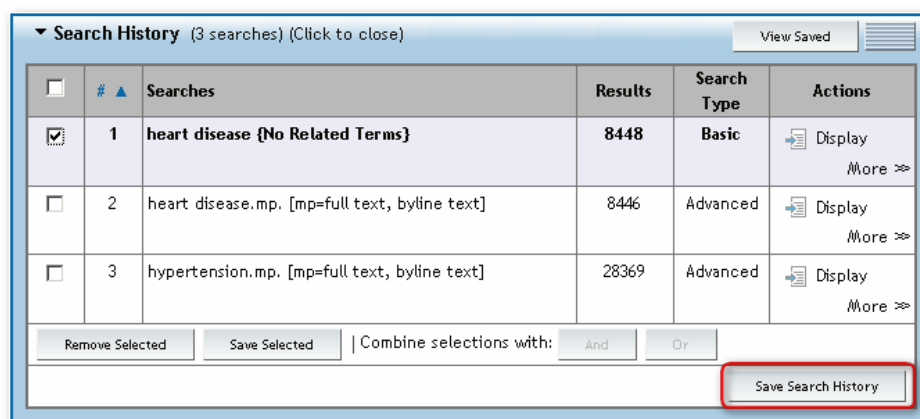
▼ Search History (3 searches) (Click to close)

View Saved

| | # ▲ | Searches | Results | Search Type | Actions |
|---|---|---|---|---|---|
| ☑ | 1 | heart disease {No Related Terms} | 8448 | Basic | Display More ≫ |
| ☐ | 2 | heart disease.mp. [mp=full text, byline text] | 8446 | Advanced | Display More ≫ |
| ☐ | 3 | hypertension.mp. [mp=full text, byline text] | 28369 | Advanced | Display More ≫ |

Remove Selected   Save Selected   | Combine selections with:   And   Or

Save Search History